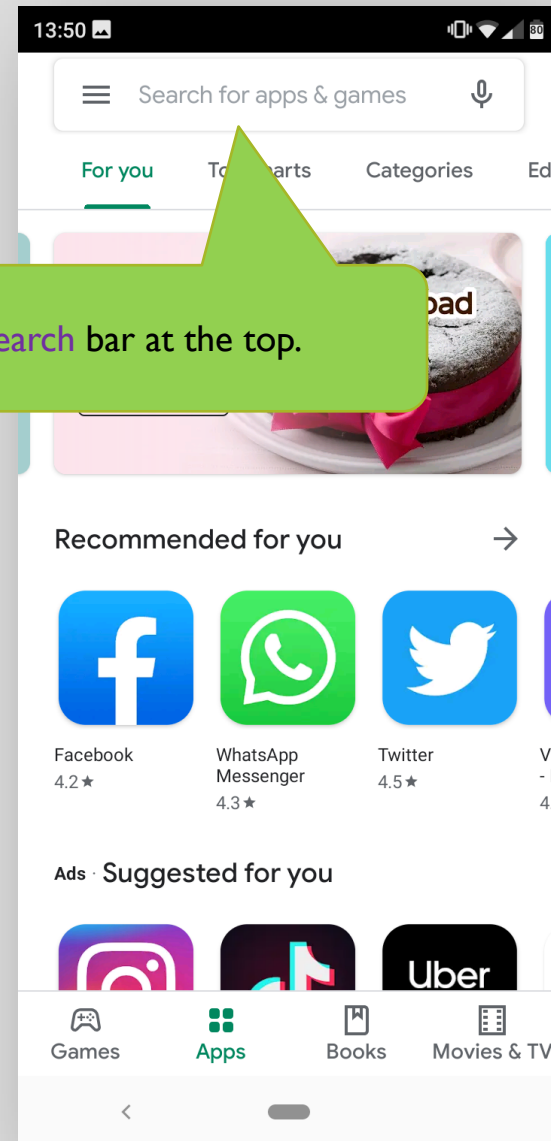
13:50

80

Search for apps & games

For you

To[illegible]arts

Categories

Ed

earch bar at the top.

oad

Recommended for you

→

Facebook
4.2★

WhatsApp Messenger
4.3★

Twitter
4.5★

V
-
4

Ads · Suggested for you

Uber

Games

Apps

Books

Movies & TV